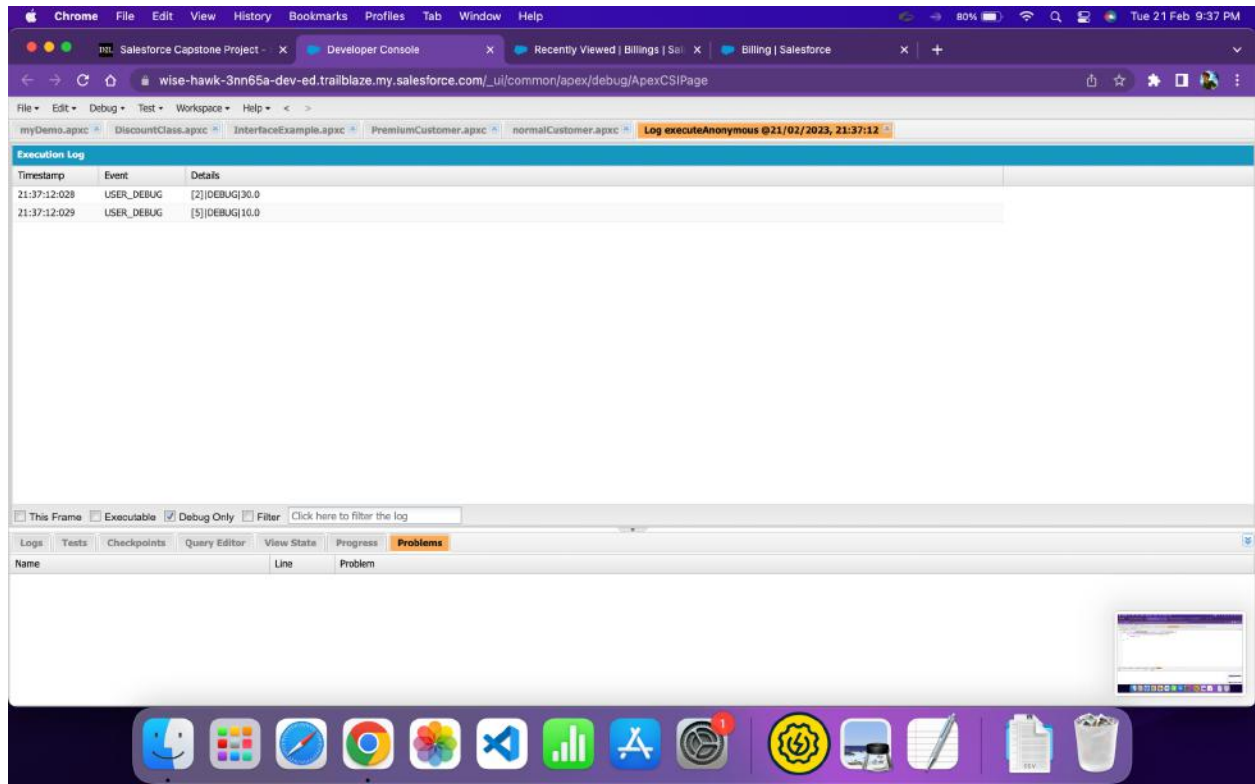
Chrome File Edit View History Bookmarks Profiles Tab Window Help

80% Tue 21 Feb 9:37 PM

Salesforce Capstone Project - | Developer Console | Recently Viewed | Billings | Sal | Billing | Salesforce

wise-hawk-3nn65a-dev-ed.trailblaze.my.salesforce.com/_ui/common/apex/debug/ApexCSIPage

File Edit Debug Test Workspace Help < >

myDemo.apxc DiscountClass.apxc InterfaceExample.apxc PremiumCustomer.apxc normalCustomer.apxc Log executeAnonymous @21/02/2023, 21:37:12

Execution Log

| Timestamp | Event | Details |
|---|---|---|
| 21:37:12:028 | USER_DEBUG | [2]\|DEBUG\|30.0 |
| 21:37:12:029 | USER_DEBUG | [5]\|DEBUG\|10.0 |

This Frame Executable Debug Only Filter Click here to filter the log

Logs Tests Checkpoints Query Editor View State Progress Problems

| Name | Line | Problem |
|---|---|---|